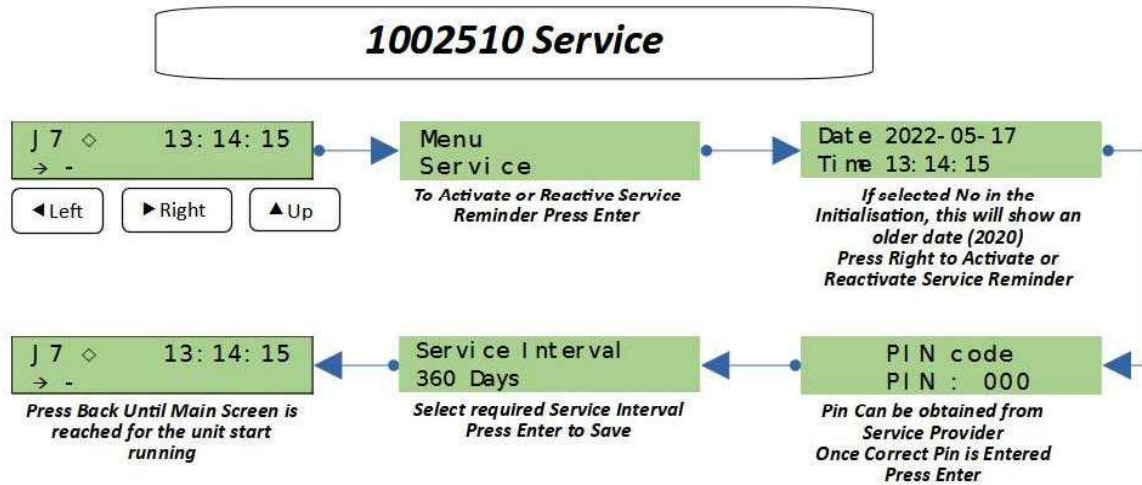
1002510 Service

J7 ◇ 13:14:15
→ -

◀Left ▶Right ▲Up

Menu
Service

To Activate or Reactive Service Reminder Press Enter

Date 2022-05-17
Time 13:14:15

If selected No in the Initialisation, this will show an older date (2020)
Press Right to Activate or Reactivate Service Reminder

J7 ◇ 13:14:15
→ -

Press Back Until Main Screen is reached for the unit start running

Service Interval
360 Days

Select required Service Interval
Press Enter to Save

PIN code
PIN : 000

Pin Can be obtained from Service Provider
Once Correct Pin is Entered Press Enter